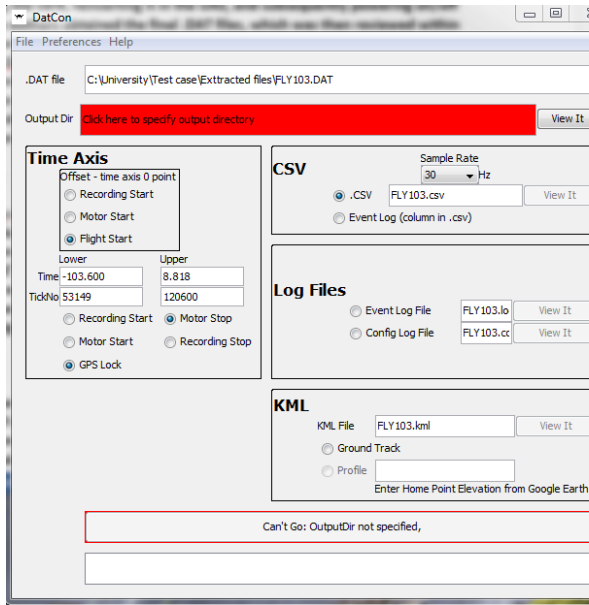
DatCon

File Preferences Help

.DAT file C:\University\Test case\Exttracted files\FLY103.DAT

Output Dir Click here to specify output directory View It

Time Axis
Offset - time axis 0 point
Recording Start
Motor Start
Flight Start

Lower Upper
Time -103.600 8.818
TickNo 53149 120600

Recording Start Motor Stop
Motor Start Recording Stop
GPS Lock

CSV
Sample Rate
30 Hz
.CSV FLY103.csv View It
Event Log (column in .csv)

Log Files
Event Log File FLY103.lo View It
Config Log File FLY103.cc View It

KML
KML File FLY103.kml View It
Ground Track
Profile
Enter Home Point Elevation from Google Earth

Can't Go: OutputDir not specified,